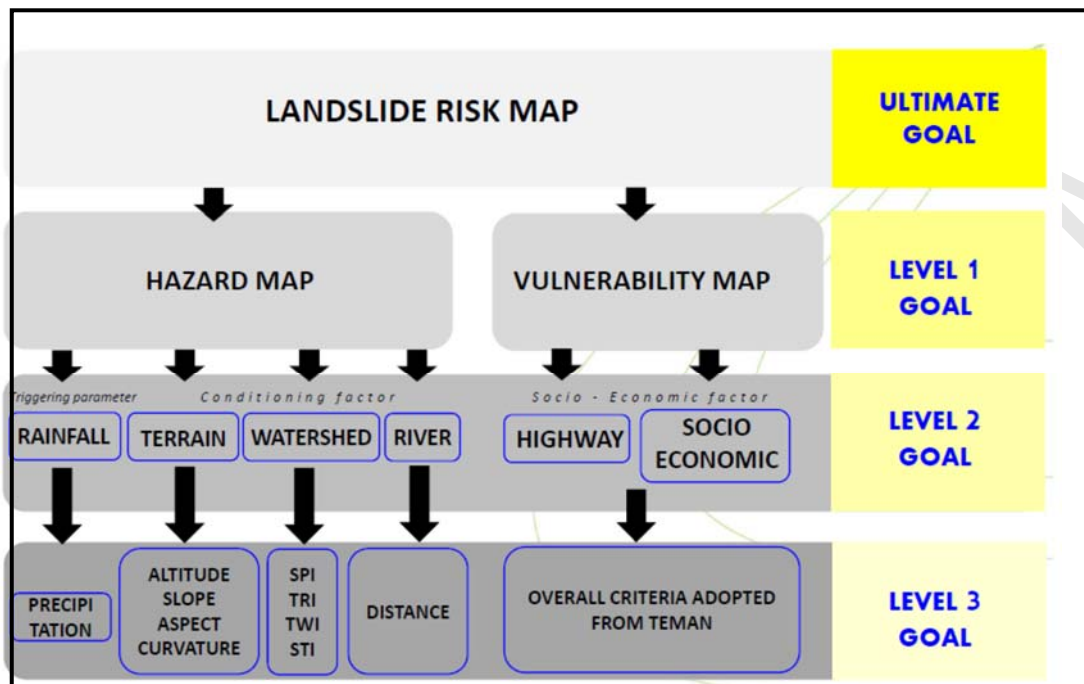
LANDSLIDE RISK MAP

ULTIMATE GOAL

HAZARD MAP

VULNERABILITY MAP

LEVEL 1 GOAL

Triggering parameter

Conditioning factor

Socio - Economic factor

RAINFALL

TERRAIN

WATERSHED

RIVER

HIGHWAY

SOCIO ECONOMIC

LEVEL 2 GOAL

PRECIPITATION

ALTITUDE SLOPE ASPECT CURVATURE

SPI TRI TWI STI

DISTANCE

OVERALL CRITERIA ADOPTED FROM TEMAN

LEVEL 3 GOAL